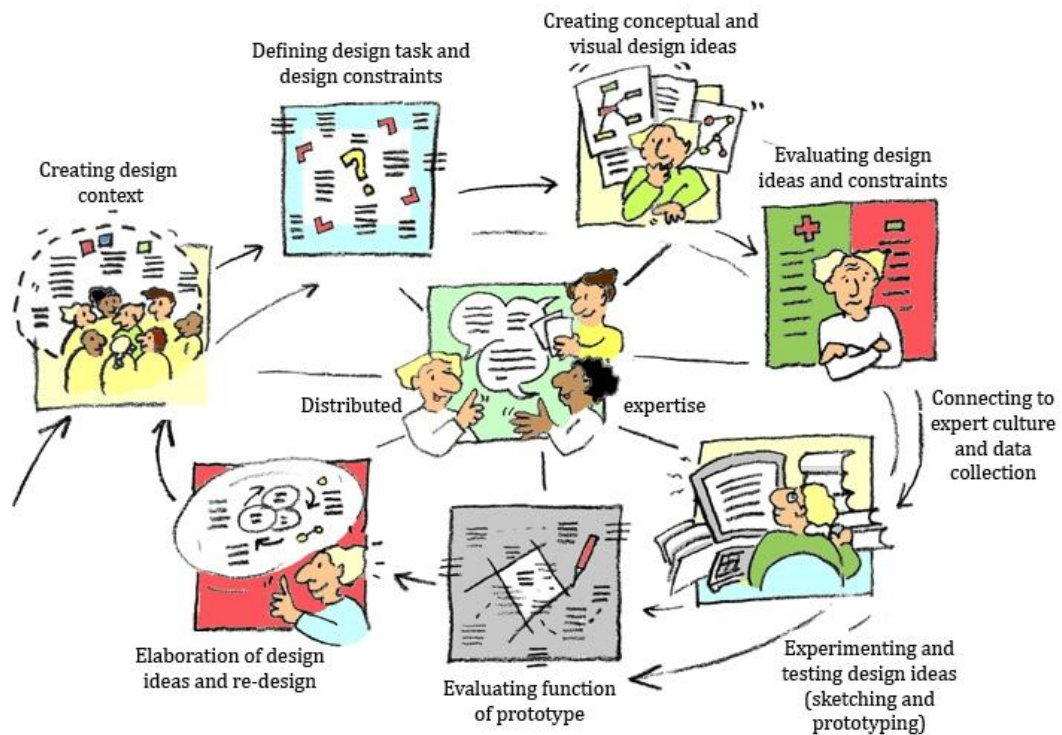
Creating conceptual and visual design ideas

Defining design task and design constraints

Creating design context

Evaluating design ideas and constraints

Distributed

expertise

Connecting to expert culture and data collection

Elaboration of design ideas and re-design

Evaluating function of prototype

Experimenting and testing design ideas (sketching and prototyping)